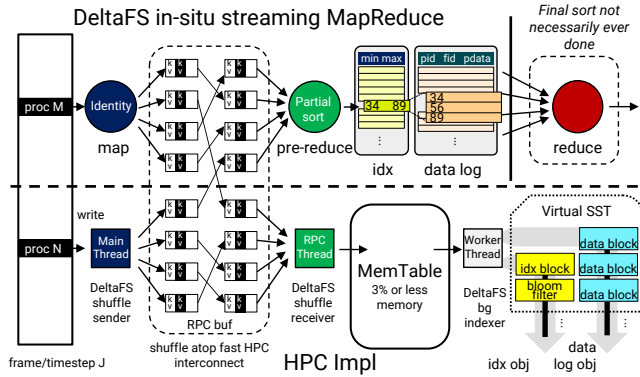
DeltaFS in-situ streaming MapReduce

Final sort not necessarily ever done

proc M

Identity

map

k v

Partial sort

pre-reduce

min max

34 89

⋮

idx

pid fid pdata

34

56

89

⋮

data log

reduce

write

proc N

Main Thread

DeltaFS shuffle sender

RPC buf

shuffle atop fast HPC interconnect

RPC Thread

DeltaFS shuffle receiver

MemTable

3% or less memory

Worker Thread

DeltaFS bg indexer

Virtual SST

data block

idx block

data block

bloom filter

data block

idx obj

data log obj

frame/timestep J

HPC Impl